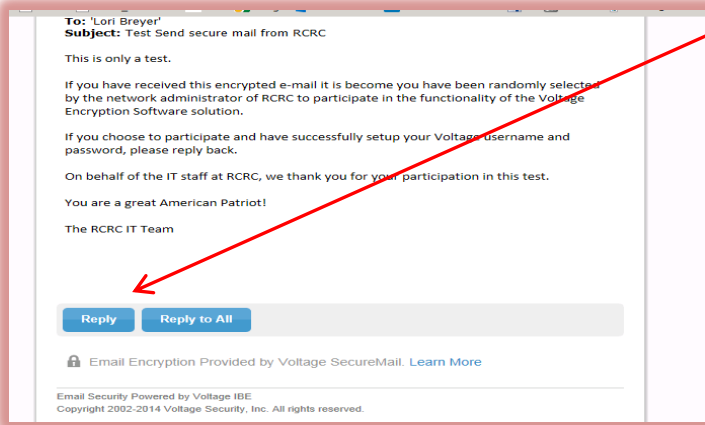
**To:** 'Lori Breyer'
**Subject:** Test Send secure mail from RCRC

This is only a test.

If you have received this encrypted e-mail it is become you have been randomly selected by the network administrator of RCRC to participate in the functionality of the Voltage Encryption Software solution.

If you choose to participate and have successfully setup your Voltage username and password, please reply back.

On behalf of the IT staff at RCRC, we thank you for your participation in this test.

You are a great American Patriot!

The RCRC IT Team

Reply Reply to All

Email Encryption Provided by Voltage SecureMail. Learn More

Email Security Powered by Voltage IBE
Copyright 2002-2014 Voltage Security, Inc. All rights reserved.